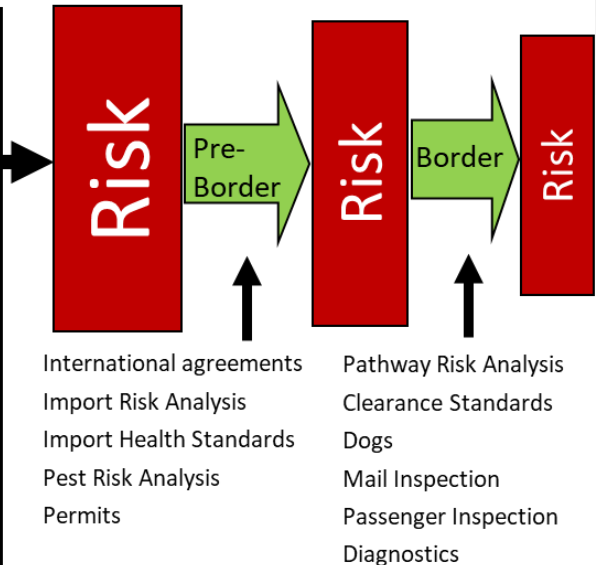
Risk

Pre-Border

Risk

Border

Risk

International agreements
Import Risk Analysis
Import Health Standards
Pest Risk Analysis
Permits

Pathway Risk Analysis
Clearance Standards
Dogs
Mail Inspection
Passenger Inspection
Diagnostics